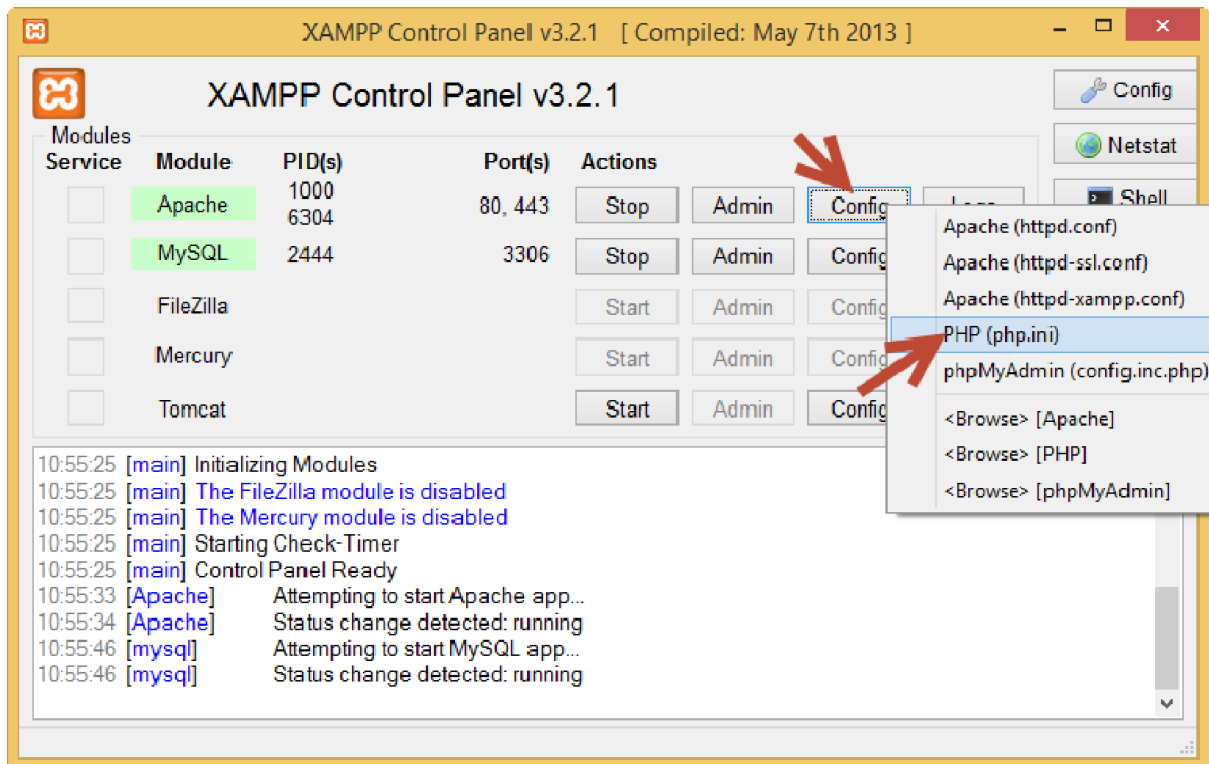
XAMPP Control Panel v3.2.1 [ Compiled: May 7th 2013 ]

XAMPP Control Panel v3.2.1

Config
Netstat
Shell

Modules

| Service | Module | PID(s) | Port(s) | Actions | | | |
|---|---|---|---|---|---|---|---|
| | Apache | 1000 6304 | 80, 443 | Stop | Admin | Config | Logs |
| | MySQL | 2444 | 3306 | Stop | Admin | Config | |
| | FileZilla | | | Start | Admin | Config | |
| | Mercury | | | Start | Admin | Config | |
| | Tomcat | | | Start | Admin | Config | |

Apache (httpd.conf)
Apache (httpd-ssl.conf)
Apache (httpd-xampp.conf)
PHP (php.ini)
phpMyAdmin (config.inc.php)
<Browse> [Apache]
<Browse> [PHP]
<Browse> [phpMyAdmin]

10:55:25 [main] Initializing Modules
10:55:25 [main] The FileZilla module is disabled
10:55:25 [main] The Mercury module is disabled
10:55:25 [main] Starting Check-Timer
10:55:25 [main] Control Panel Ready
10:55:33 [Apache] Attempting to start Apache app...
10:55:34 [Apache] Status change detected: running
10:55:46 [mysql] Attempting to start MySQL app...
10:55:46 [mysql] Status change detected: running